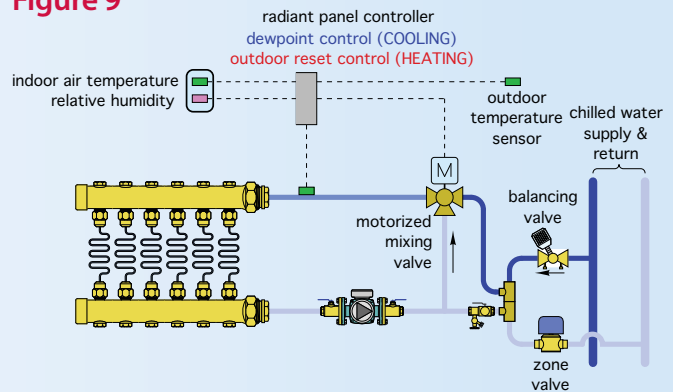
Figure 9

radiant panel controller
dewpoint control (COOLING)
outdoor reset control (HEATING)

indoor air temperature
relative humidity

outdoor temperature sensor

chilled water supply & return

M

motorized mixing valve

balancing valve

zone valve